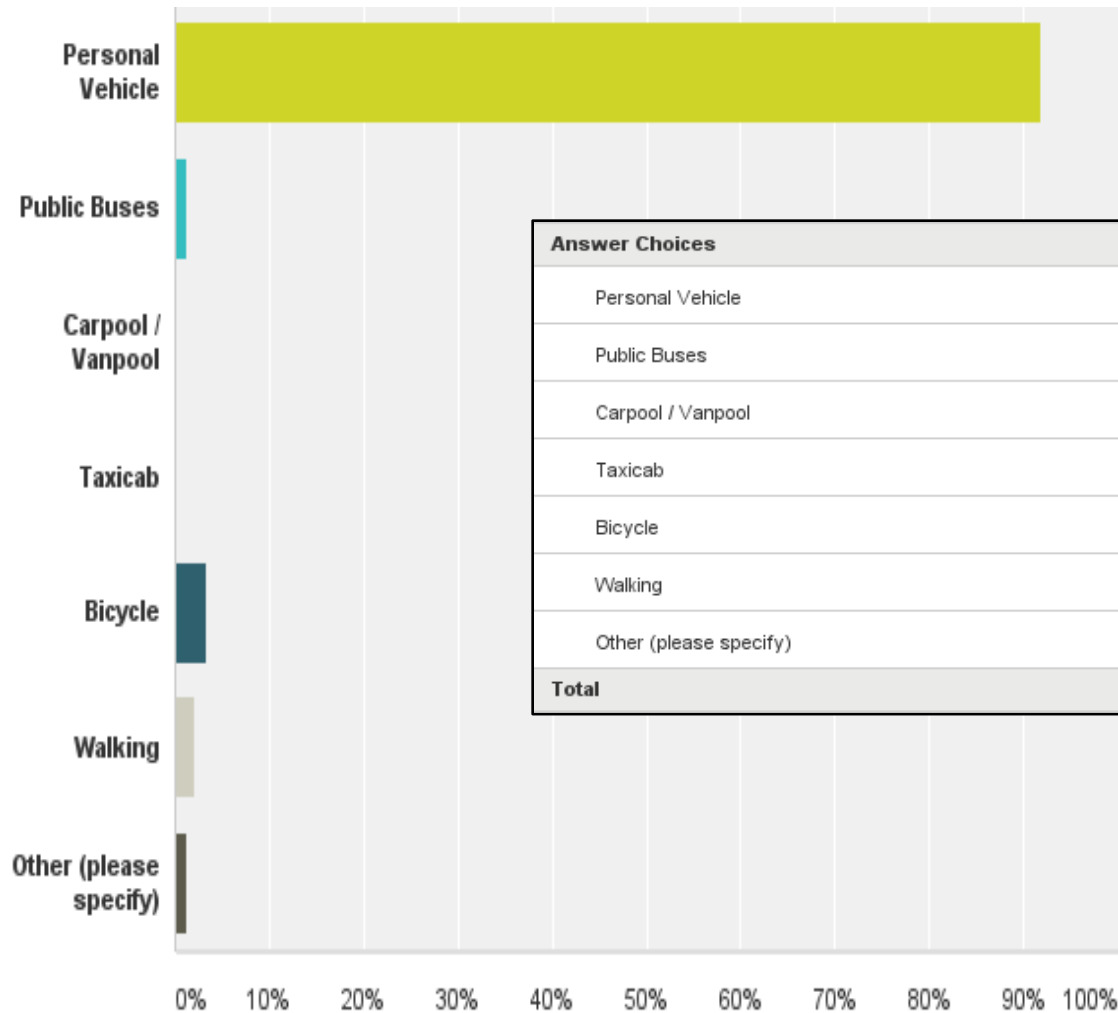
Personal Vehicle

Public Buses

Carpool / Vanpool

Taxicab

Bicycle

Walking

Other (please specify)

| Answer Choices |
|---|
| Personal Vehicle |
| Public Buses |
| Carpool / Vanpool |
| Taxicab |
| Bicycle |
| Walking |
| Other (please specify) |
| Total |

0% 10% 20% 30% 40% 50% 60% 70% 80% 90% 100%